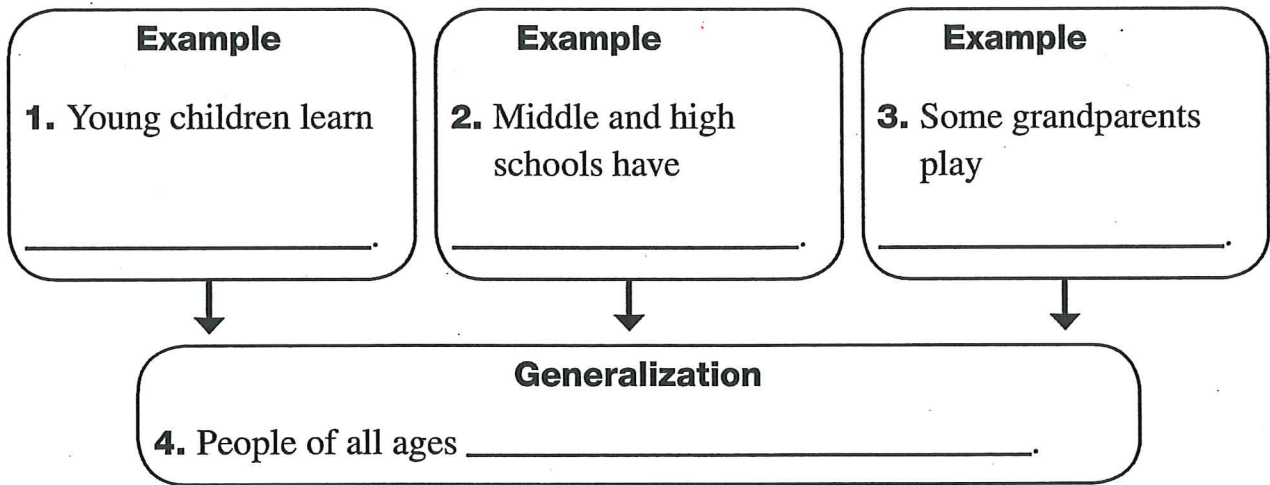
Example

1. Young children learn

______________.

Example

2. Middle and high schools have

______________.

Example

3. Some grandparents play

______________.

Generalization

4. People of all ages ______________.